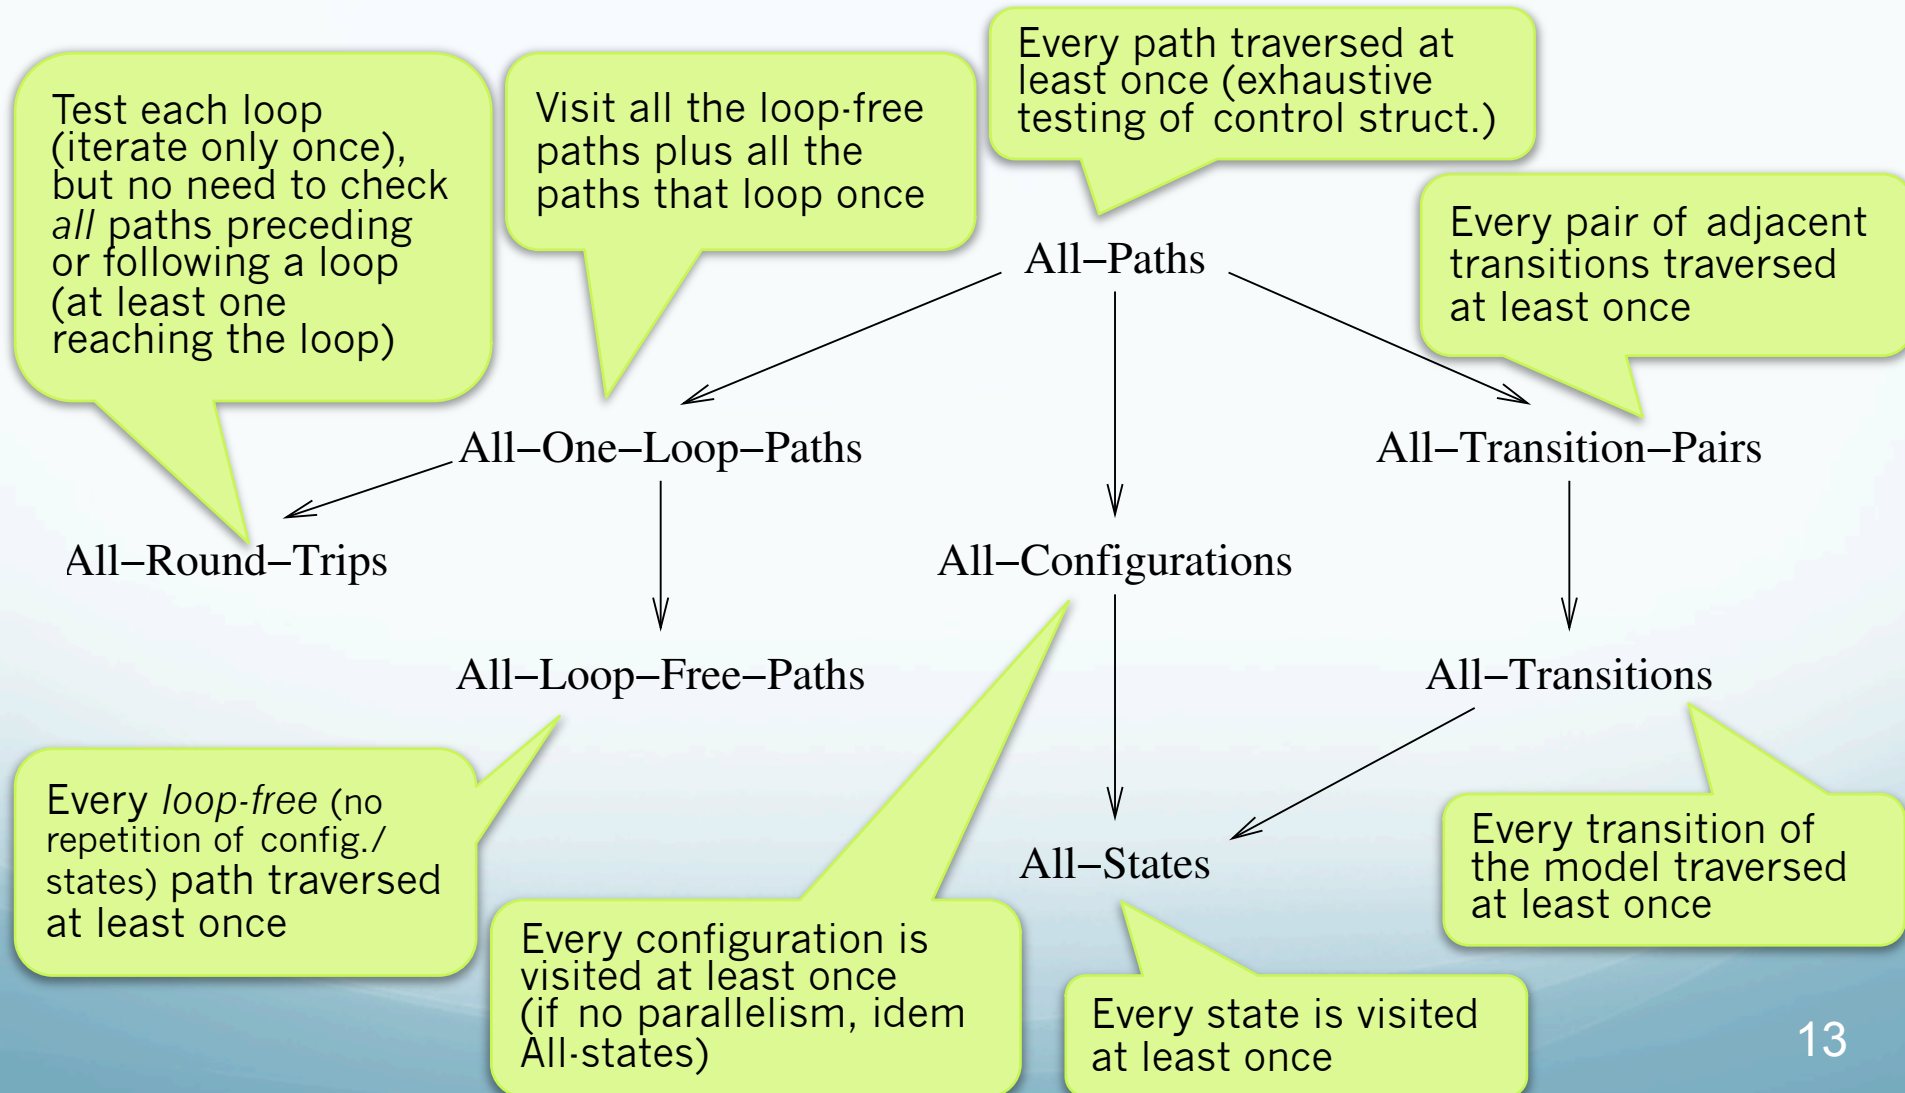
Test each loop (iterate only once), but no need to check *all* paths preceding or following a loop (at least one reaching the loop)

Visit all the loop-free paths plus all the paths that loop once

Every path traversed at least once (exhaustive testing of control struct.)

Every pair of adjacent transitions traversed at least once

All–Paths

All–One–Loop–Paths

All–Transition–Pairs

All–Round–Trips

All–Configurations

All–Loop–Free–Paths

All–Transitions

All–States

Every *loop-free* (no repetition of config./ states) path traversed at least once

Every configuration is visited at least once (if no parallelism, idem All-states)

Every state is visited at least once

Every transition of the model traversed at least once

13